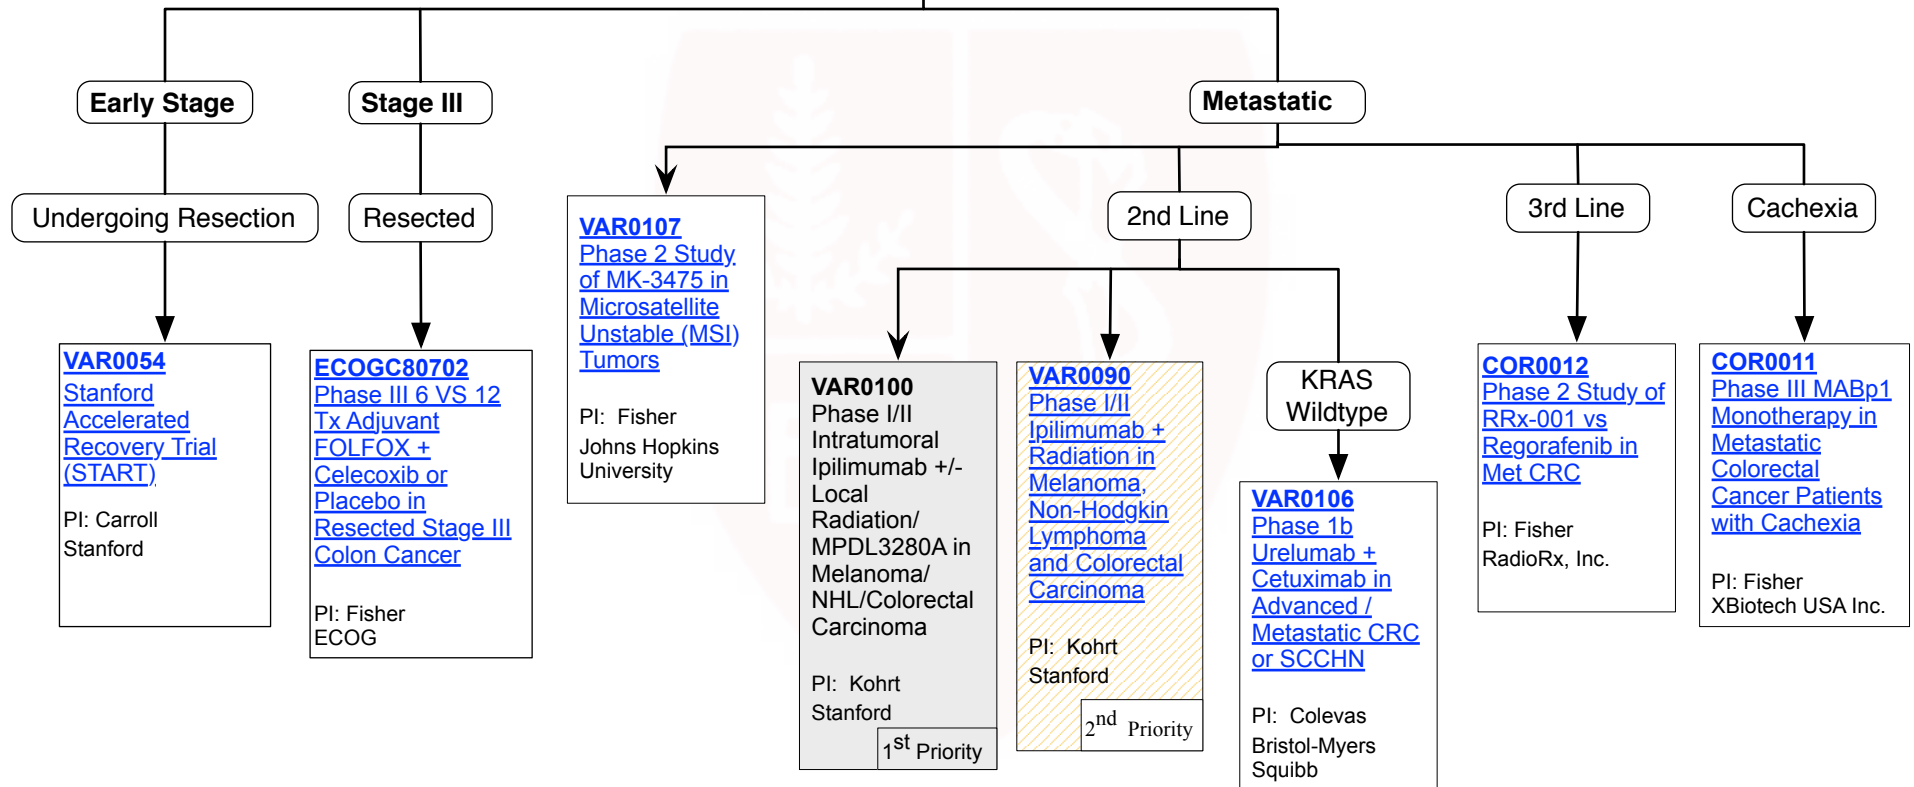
Early Stage

Undergoing Resection

VAR0054
Stanford Accelerated Recovery Trial (START)

PI: Carroll
Stanford

Stage III

Resected

ECOGC80702
Phase III 6 VS 12 Tx Adjuvant FOLFOX + Celecoxib or Placebo in Resected Stage III Colon Cancer

PI: Fisher
ECOG

Metastatic

VAR0107
Phase 2 Study of MK-3475 in Microsatellite Unstable (MSI) Tumors

PI: Fisher
Johns Hopkins University

2nd Line

VAR0100
Phase I/II Intratumoral Ipilimumab +/- Local Radiation/ MPDL3280A in Melanoma/ NHL/Colorectal Carcinoma

PI: Kohrt
Stanford

$1^{st}$ Priority

VAR0090
Phase I/II Ipilimumab + Radiation in Melanoma, Non-Hodgkin Lymphoma and Colorectal Carcinoma

PI: Kohrt
Stanford

$2^{nd}$ Priority

KRAS Wildtype

VAR0106
Phase 1b Urelumab + Cetuximab in Advanced / Metastatic CRC or SCCHN

PI: Colevas
Bristol-Myers Squibb

3rd Line

COR0012
Phase 2 Study of RRx-001 vs Regorafenib in Met CRC

PI: Fisher
RadioRx, Inc.

Cachexia

COR0011
Phase III MABp1 Monotherapy in Metastatic Colorectal Cancer Patients with Cachexia

PI: Fisher
XBiotech USA Inc.